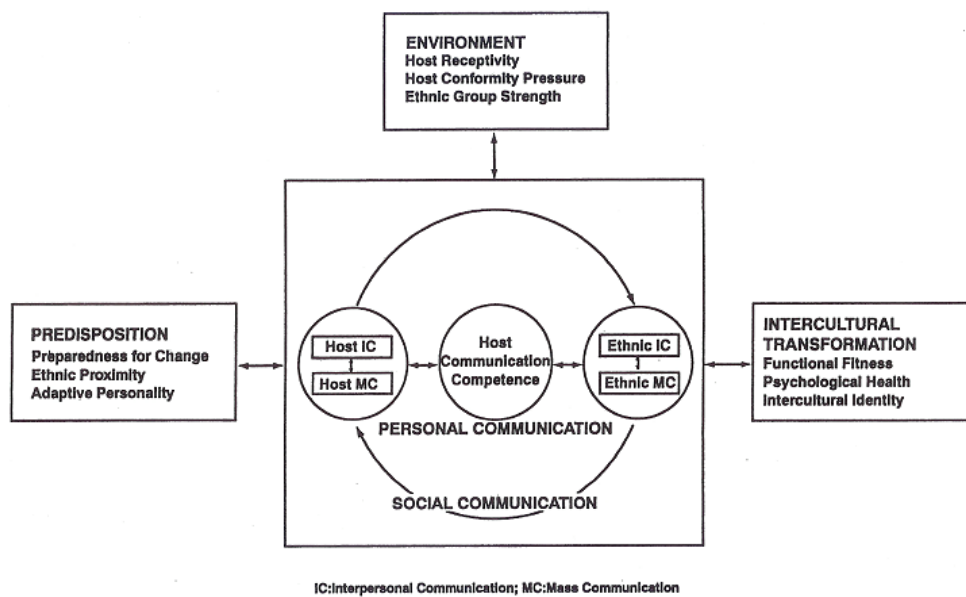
ENVIRONMENT
Host Receptivity
Host Conformity Pressure
Ethnic Group Strength

PREDISPOSITION
Preparedness for Change
Ethnic Proximity
Adaptive Personality

Host IC
Host MC

Host Communication Competence

Ethnic IC
Ethnic MC

PERSONAL COMMUNICATION

SOCIAL COMMUNICATION

INTERCULTURAL TRANSFORMATION
Functional Fitness
Psychological Health
Intercultural Identity

IC:Interpersonal Communication; MC:Mass Communication